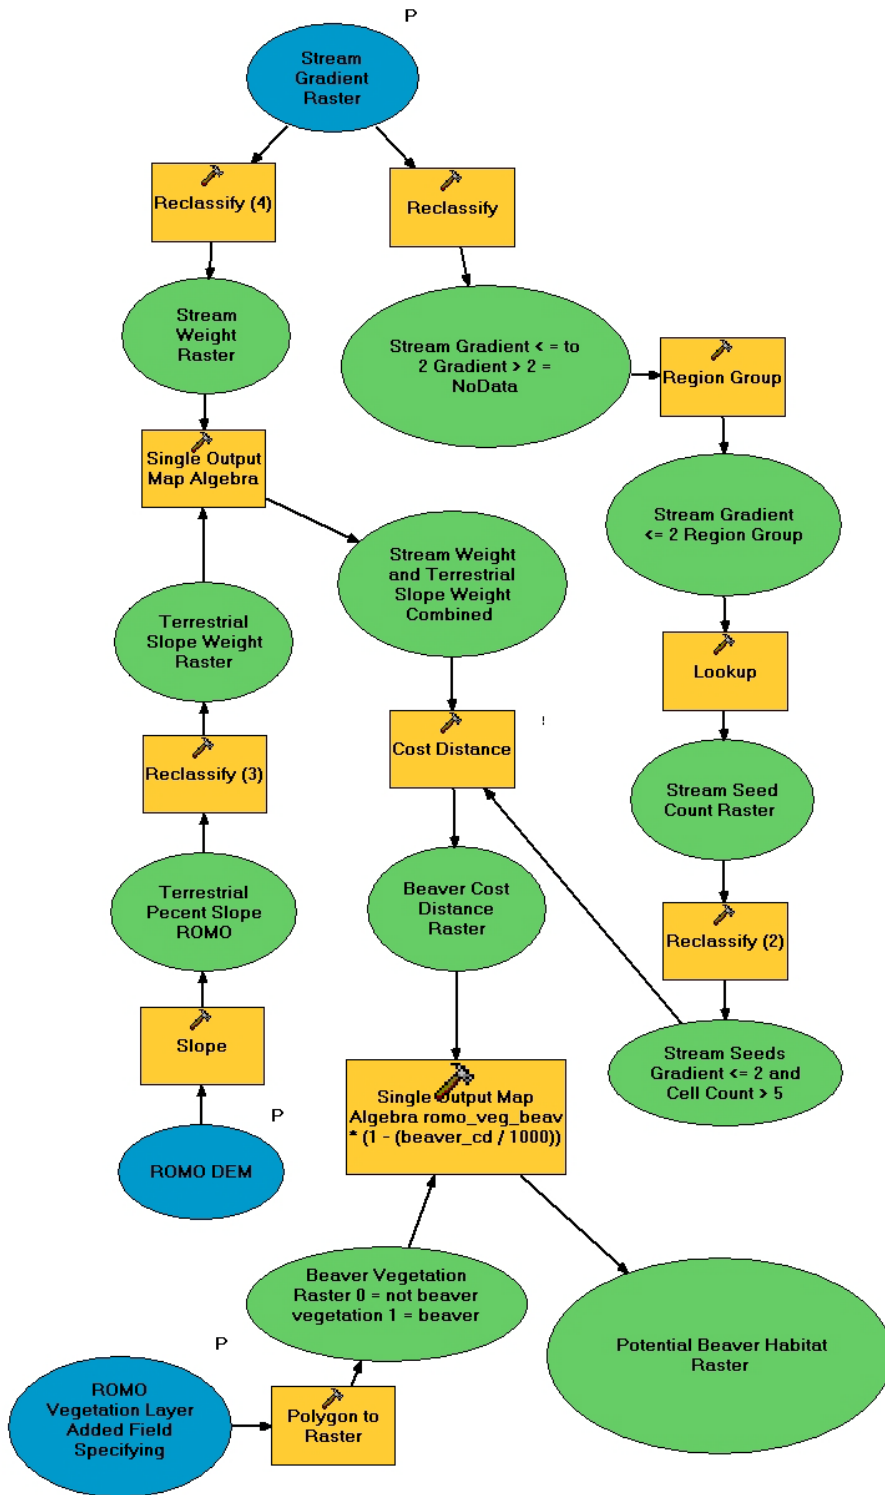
P

Stream Gradient Raster

Reclassify (4)

Reclassify

Stream Weight Raster

Stream Gradient < = to 2 Gradient > 2 = NoData

Region Group

Single Output Map Algebra

Stream Gradient <= 2 Region Group

Stream Weight and Terrestrial Slope Weight Combined

Terrestrial Slope Weight Raster

Lookup

Cost Distance

Reclassify (3)

Stream Seed Count Raster

Terrestrial Pecent Slope ROMO

Beaver Cost Distance Raster

Reclassify (2)

Slope

Stream Seeds Gradient <= 2 and Cell Count > 5

Single Output Map Algebra romo_veg_beav * (1 - (beaver_cd / 1000))

P

ROMO DEM

Beaver Vegetation Raster 0 = not beaver vegetation 1 = beaver

Potential Beaver Habitat Raster

P

ROMO Vegetation Layer Added Field Specifying

Polygon to Raster